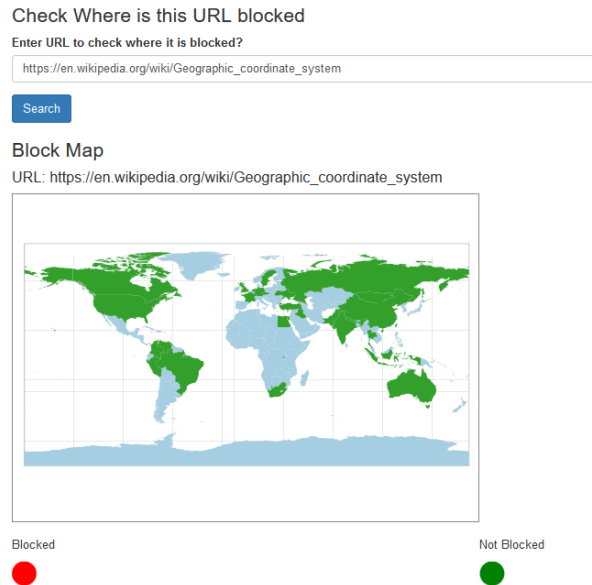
Check Where is this URL blocked

Enter URL to check where it is blocked?

https://en.wikipedia.org/wiki/Geographic_coordinate_system

Search

Block Map

URL: https://en.wikipedia.org/wiki/Geographic_coordinate_system

Blocked

Not Blocked